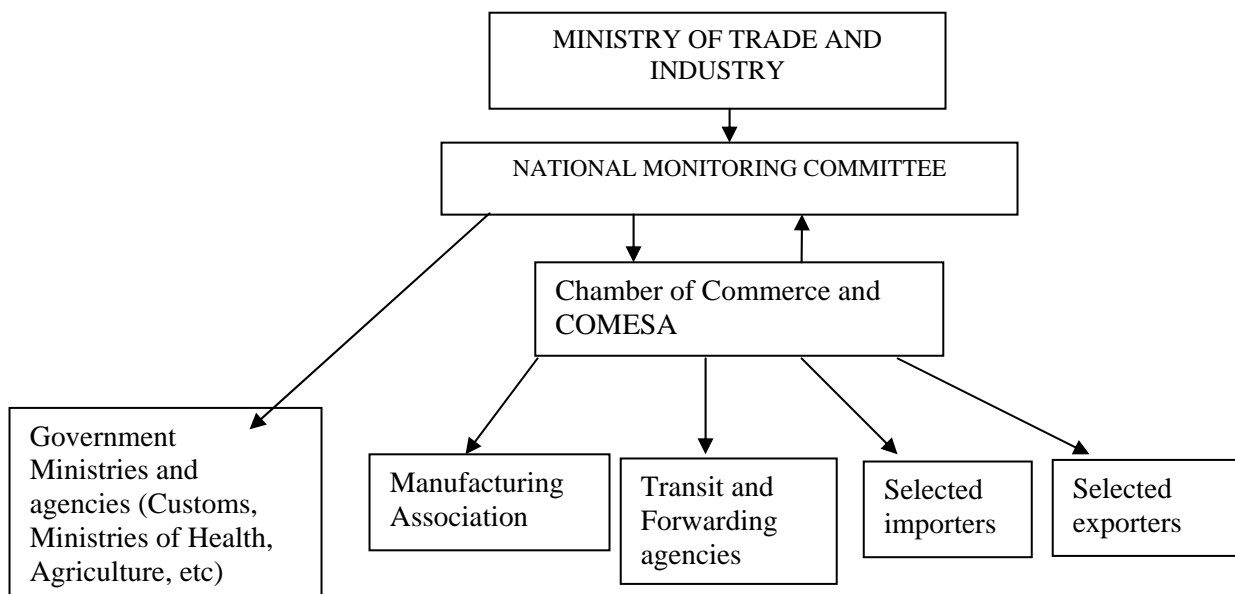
MINISTRY OF TRADE AND INDUSTRY

NATIONAL MONITORING COMMITTEE

Chamber of Commerce and COMESA

Government Ministries and agencies (Customs, Ministries of Health, Agriculture, etc)

Manufacturing Association

Transit and Forwarding agencies

Selected importers

Selected exporters